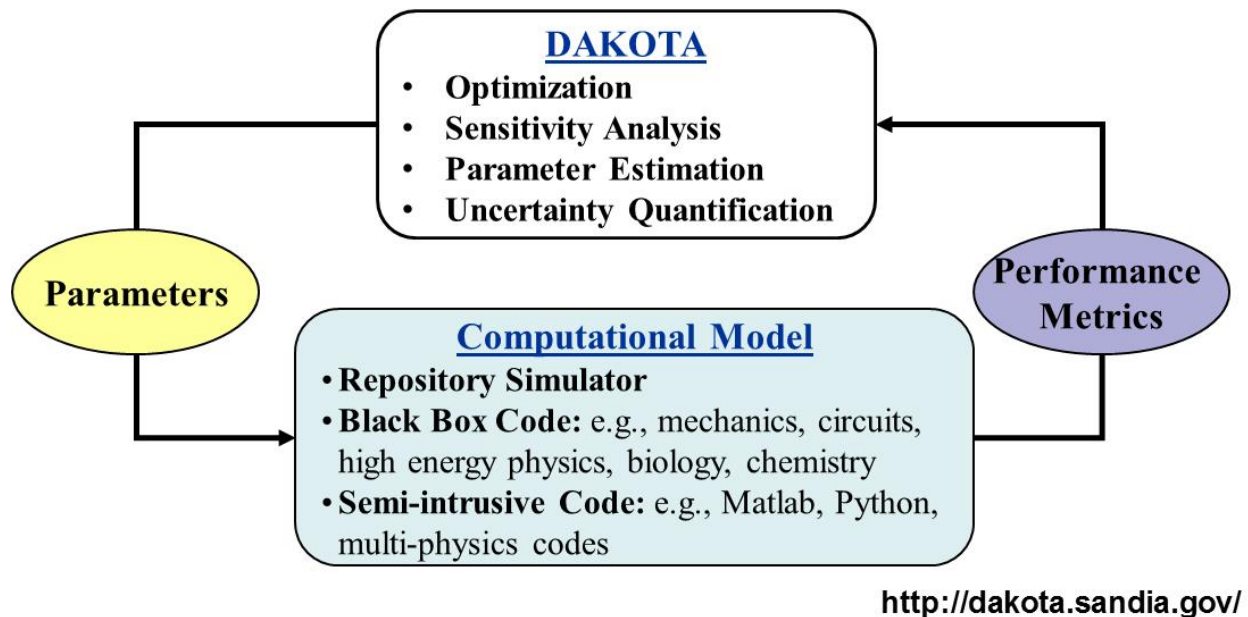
DAKOTA
• Optimization
• Sensitivity Analysis
• Parameter Estimation
• Uncertainty Quantification

Parameters

Performance Metrics

Computational Model
• Repository Simulator
• Black Box Code: e.g., mechanics, circuits, high energy physics, biology, chemistry
• Semi-intrusive Code: e.g., Matlab, Python, multi-physics codes

http://dakota.sandia.gov/